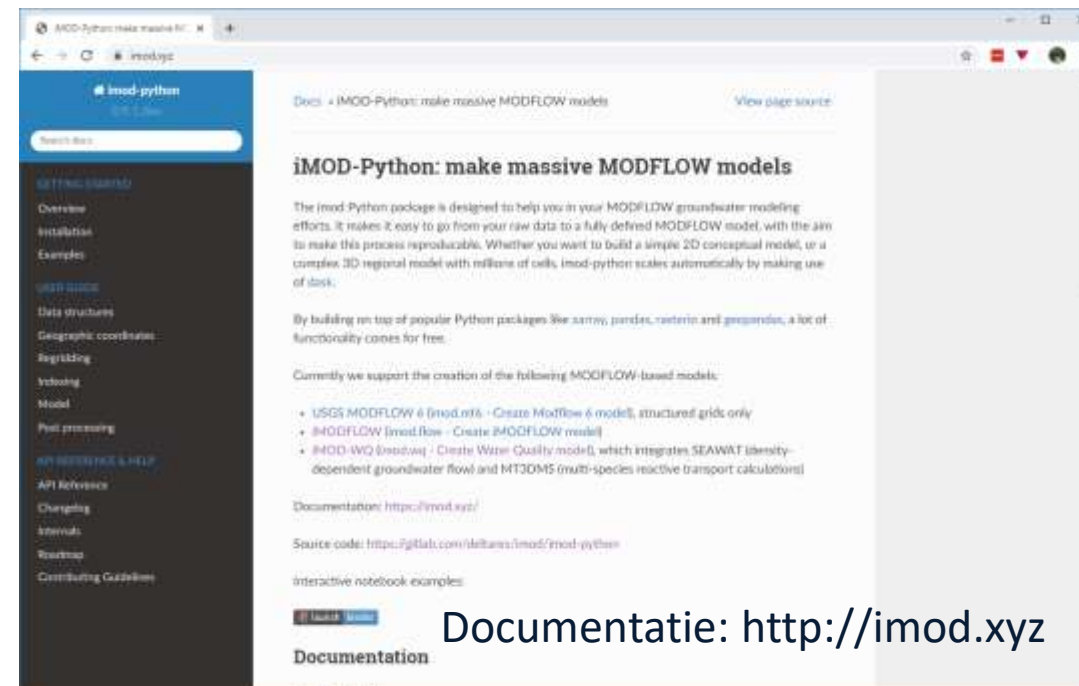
iMOD-Python: make massive MC ×

imod.xyz

imod-python

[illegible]

Search docs

GETTING STARTED

Overview

Installation

Examples

USER GUIDE

Data structures

Geographic coordinates

Regridding

Indexing

Model

Post processing

API REFERENCE & HELP

API Reference

Changelog

Internals

Roadmap

Contributing Guidelines

Docs » iMOD-Python: make massive MODFLOW models

View page source

iMOD-Python: make massive MODFLOW models

The imod-Python package is designed to help you in your MODFLOW groundwater modeling efforts. It makes it easy to go from your raw data to a fully defined MODFLOW model, with the aim to make this process reproducable. Whether you want to build a simple 2D conceptual model, or a complex 3D regional model with millions of cells, imod-python scales automatically by making use of dask.

By building on top of popular Python packages like xarray, pandas, rasterio and geopandas, a lot of functionality comes for free.

Currently we support the creation of the following MODFLOW-based models:

- USGS MODFLOW 6 (imod.mf6 - Create Modflow 6 model), structured grids only
- iMODFLOW (imod.flow - Create iMODFLOW model)
- iMOD-WQ (imod.wq - Create Water Quality model), which integrates SEAWAT (density-dependent groundwater flow) and MT3DMS (multi-species reactive transport calculations)

Documentation: https://imod.xyz/

Source code: https://gitlab.com/deltares/imod/imod-python

Interactive notebook examples:

launch binder

Documentation

Documentatie: http://imod.xyz